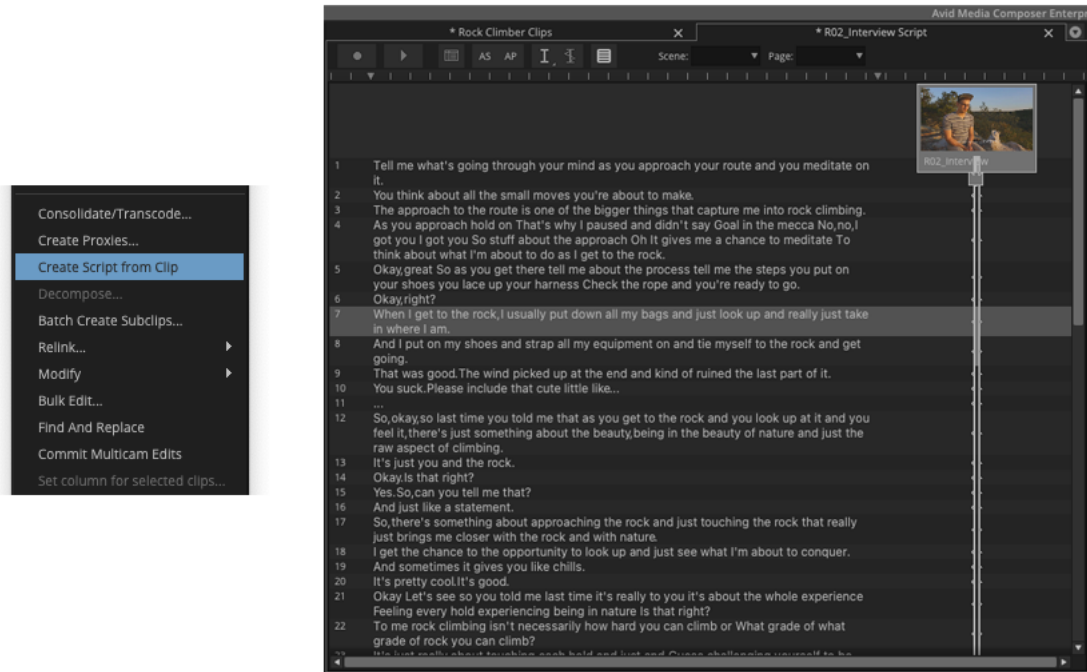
Consolidate/Transcode...
Create Proxies...
Create Script from Clip
Decompose...
Batch Create Subclips...
Relink...
Modify
Bulk Edit...
Find And Replace
Commit Multicam Edits
Set column for selected clips...

Avid Media Composer Enterpr

* Rock Climber Clips
* R02_Interview Script

AS AP

Scene:
Page:

R02_Interview

1 Tell me what's going through your mind as you approach your route and you meditate on it.
2 You think about all the small moves you're about to make.
3 The approach to the route is one of the bigger things that capture me into rock climbing.
4 As you approach hold on That's why I paused and didn't say Goal in the mecca No,no,I got you I got you So stuff about the approach Oh It gives me a chance to meditate To think about what I'm about to do as I get to the rock.
5 Okay,great So as you get there tell me about the process tell me the steps you put on your shoes you lace up your harness Check the rope and you're ready to go.
6 Okay,right?
7 When I get to the rock,I usually put down all my bags and just look up and really just take in where I am.
8 And I put on my shoes and strap all my equipment on and tie myself to the rock and get going.
9 That was good.The wind picked up at the end and kind of ruined the last part of it.
10 You suck.Please include that cute little like...
11 ...
12 So,okay,so last time you told me that as you get to the rock and you look up at it and you feel it,there's just something about the beauty,being in the beauty of nature and just the raw aspect of climbing.
13 It's just you and the rock.
14 Okay.Is that right?
15 Yes.So,can you tell me that?
16 And just like a statement.
17 So,there's something about approaching the rock and just touching the rock that really just brings me closer with the rock and with nature.
18 I get the chance to the opportunity to look up and just see what I'm about to conquer.
19 And sometimes it gives you like chills.
20 It's pretty cool.It's good.
21 Okay Let's see so you told me last time it's really to you it's about the whole experience Feeling every hold experiencing being in nature Is that right?
22 To me rock climbing isn't necessarily how hard you can climb or What grade of what grade of rock you can climb?
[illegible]